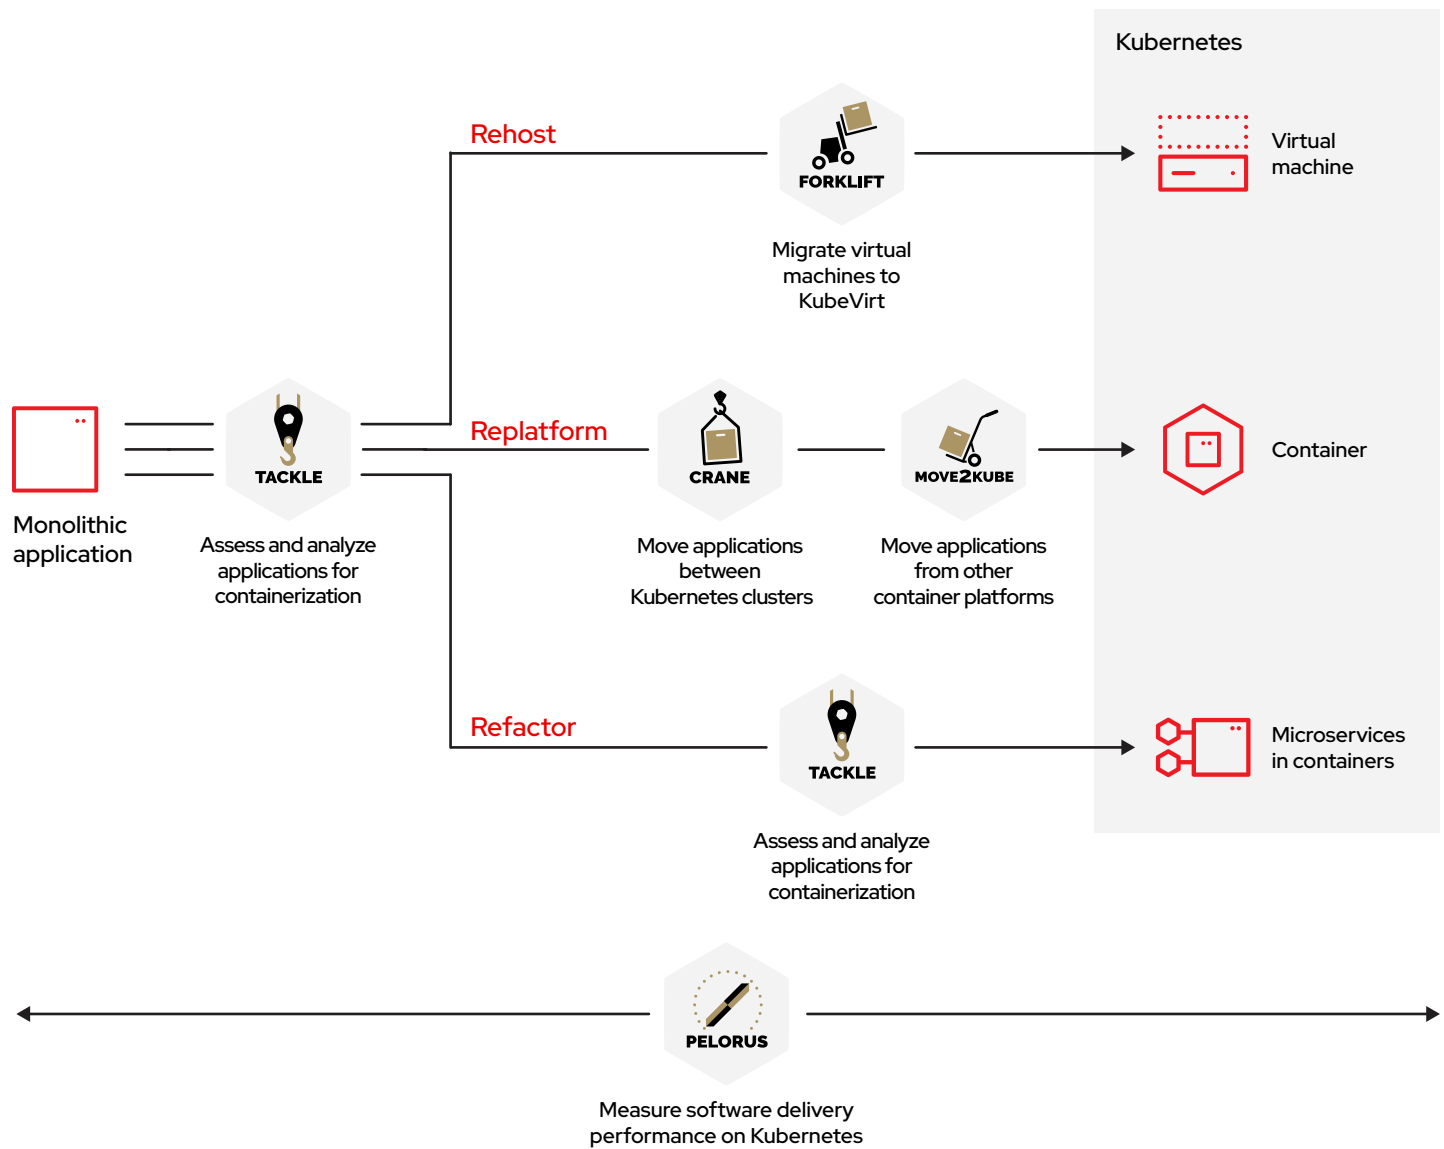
Kubernetes

Rehost

FORKLIFT

Migrate virtual machines to KubeVirt

Virtual machine

Monolithic application

TACKLE

Assess and analyze applications for containerization

Replatform

CRANE

Move applications between Kubernetes clusters

MOVE2KUBE

Move applications from other container platforms

Container

Refactor

TACKLE

Assess and analyze applications for containerization

Microservices in containers

PELORUS

Measure software delivery performance on Kubernetes